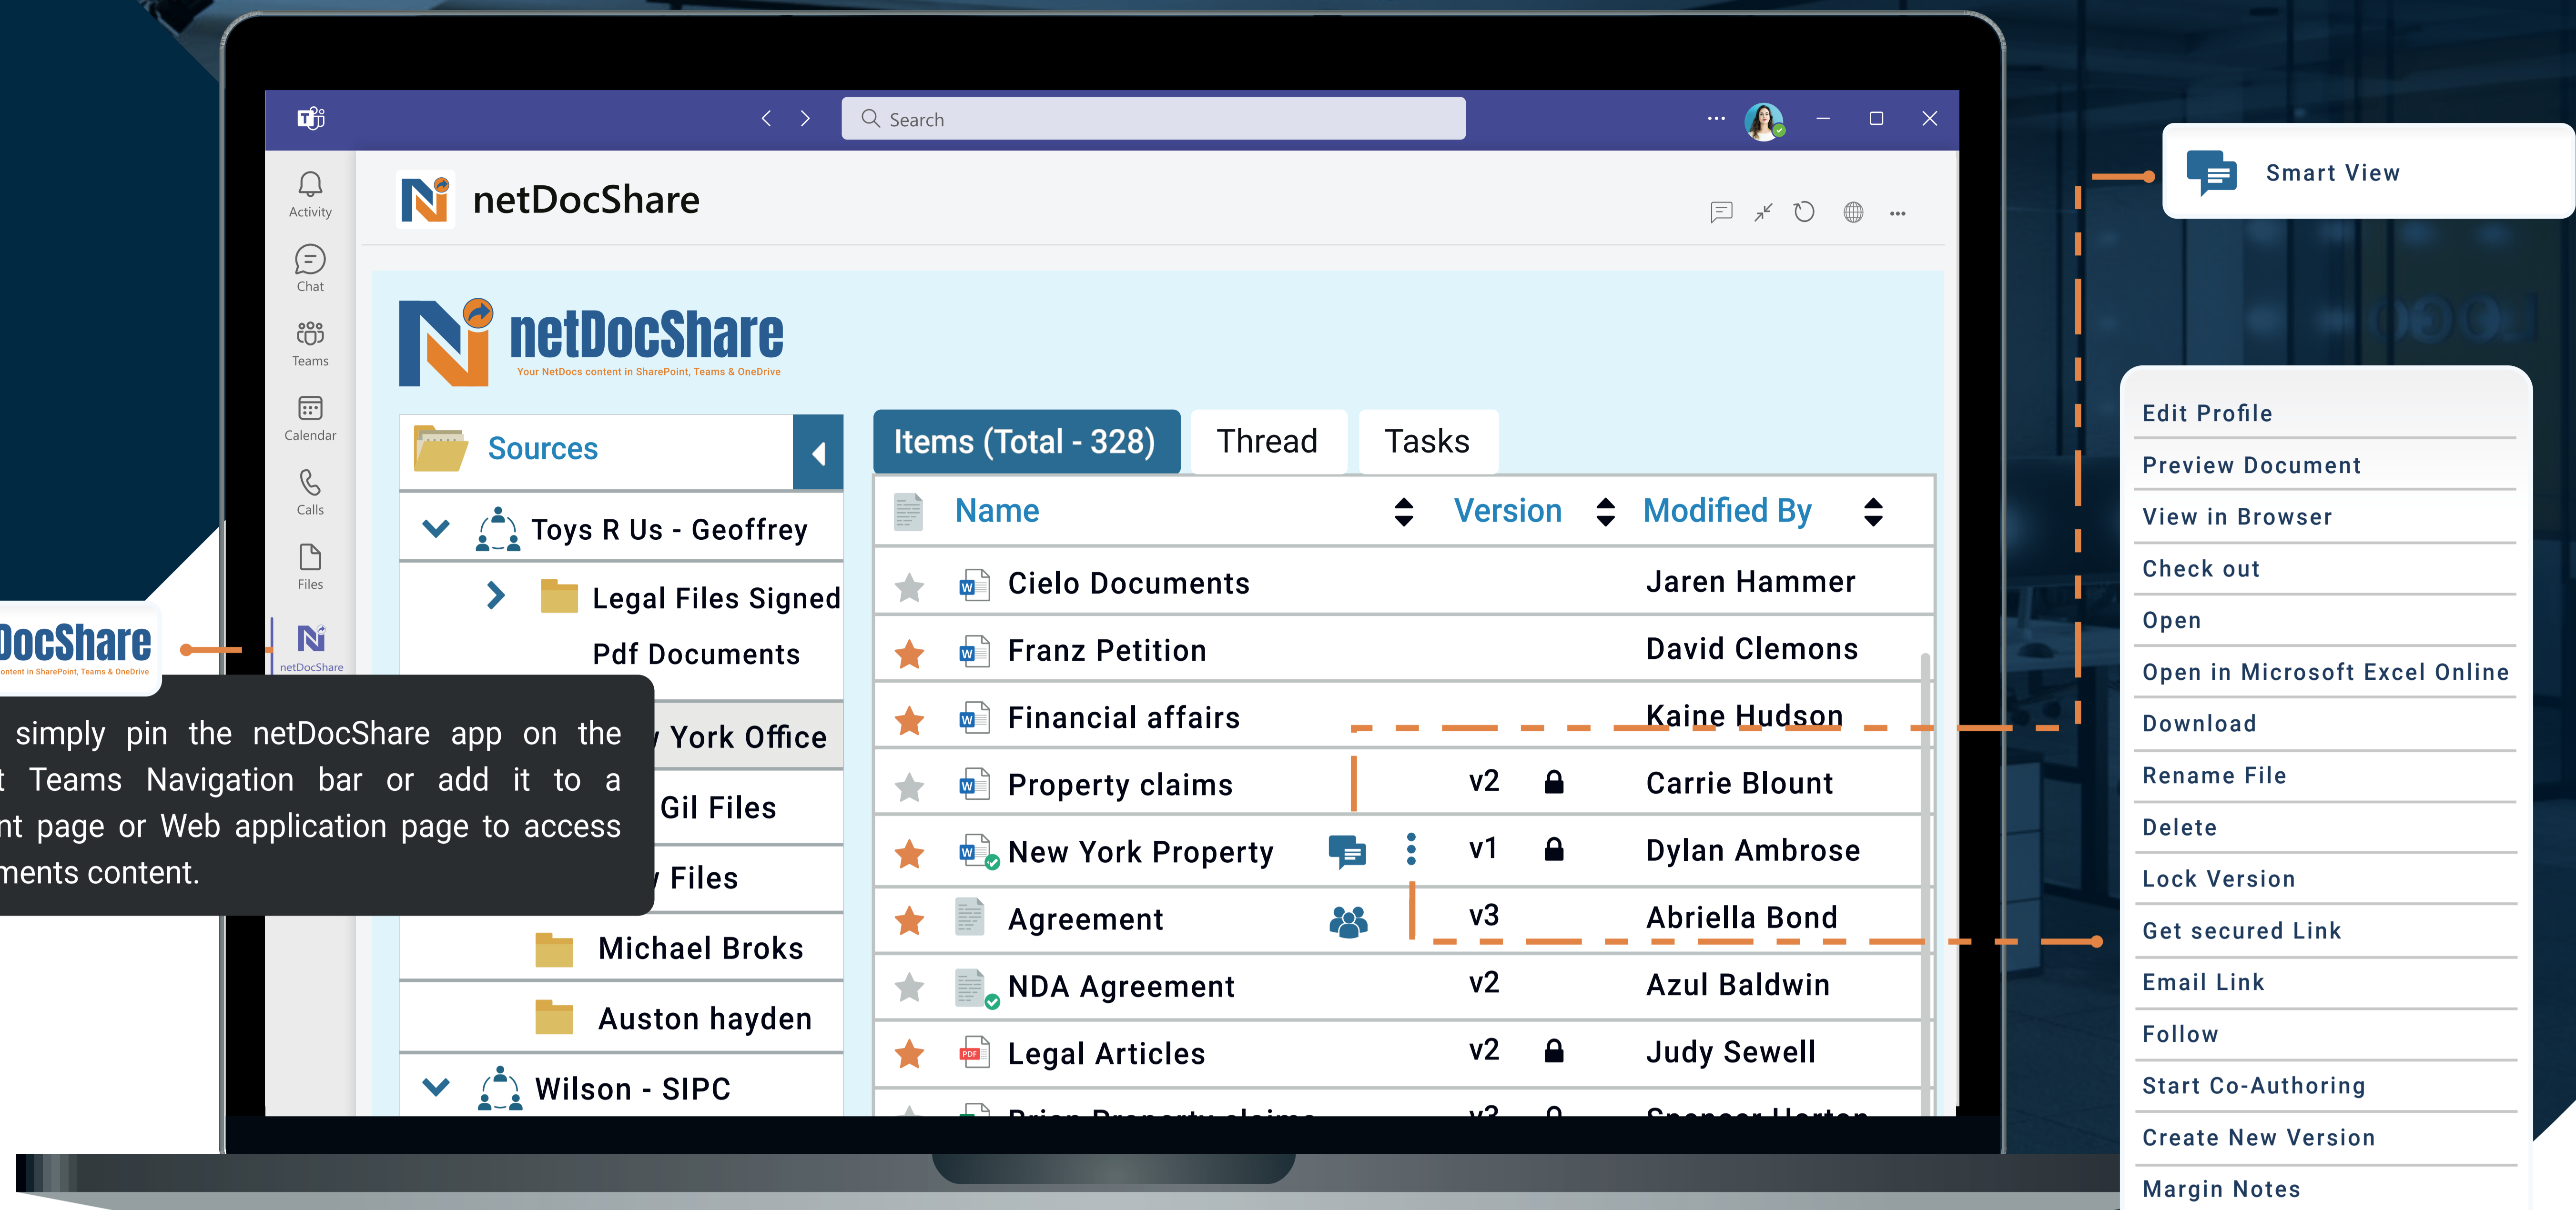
Search

Activity
Chat
Teams
Calendar
Calls
Files
netDocShare

netDocShare

netDocShare
Your NetDocs content in SharePoint, Teams & OneDrive

Sources
Toys R Us - Geoffrey
Legal Files Signed
Pdf Documents
York Office
Gil Files
Files
Michael Broks
Auston hayden
Wilson - SIPC

Items (Total - 328) Thread Tasks

| Name | Version | Modified By |
|---|---|---|
| Cielo Documents | | Jaren Hammer |
| Franz Petition | | David Clemons |
| Financial affairs | | Kaine Hudson |
| Property claims | v2 | Carrie Blount |
| New York Property | v1 | Dylan Ambrose |
| Agreement | v3 | Abriella Bond |
| NDA Agreement | v2 | Azul Baldwin |
| Legal Articles | v2 | Judy Sewell |

DocShare
content in SharePoint, Teams & OneDrive

simply pin the netDocShare app on the Teams Navigation bar or add it to a nt page or Web application page to access ments content.

Smart View

Edit Profile
Preview Document
View in Browser
Check out
Open
Open in Microsoft Excel Online
Download
Rename File
Delete
Lock Version
Get secured Link
Email Link
Follow
Start Co-Authoring
Create New Version
Margin Notes